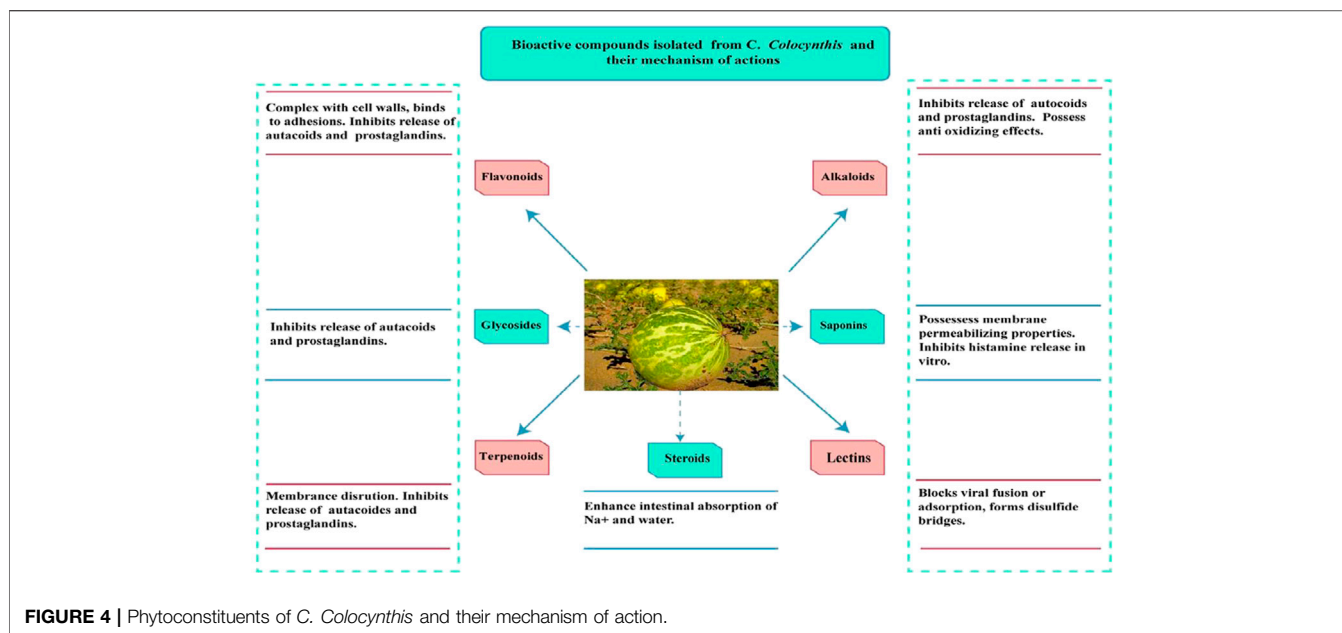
Bioactive compounds isolated from C. Colocynthis and their mechanism of actions

Complex with cell walls, binds to adhesions. Inhibits release of autacoids and prostaglandins.

Inhibits release of autacoids and prostaglandins.

Membrance disrution. Inhibits release of autacoides and prostaglandins.

Flavonoids

Glycosides

Terpenoids

Steroids

Enhance intestinal absorption of Na+ and water.

Alkaloids

Saponins

Lectins

Inhibits release of autocoids and prostaglandins. Possess anti oxidizing effects.

Possessess membrane permeabilizing properties. Inhibits histamine release in vitro.

Blocks viral fusion or adsorption, forms disulfide bridges.

FIGURE 4 | Phytoconstituents of C. Colocynthis and their mechanism of action.